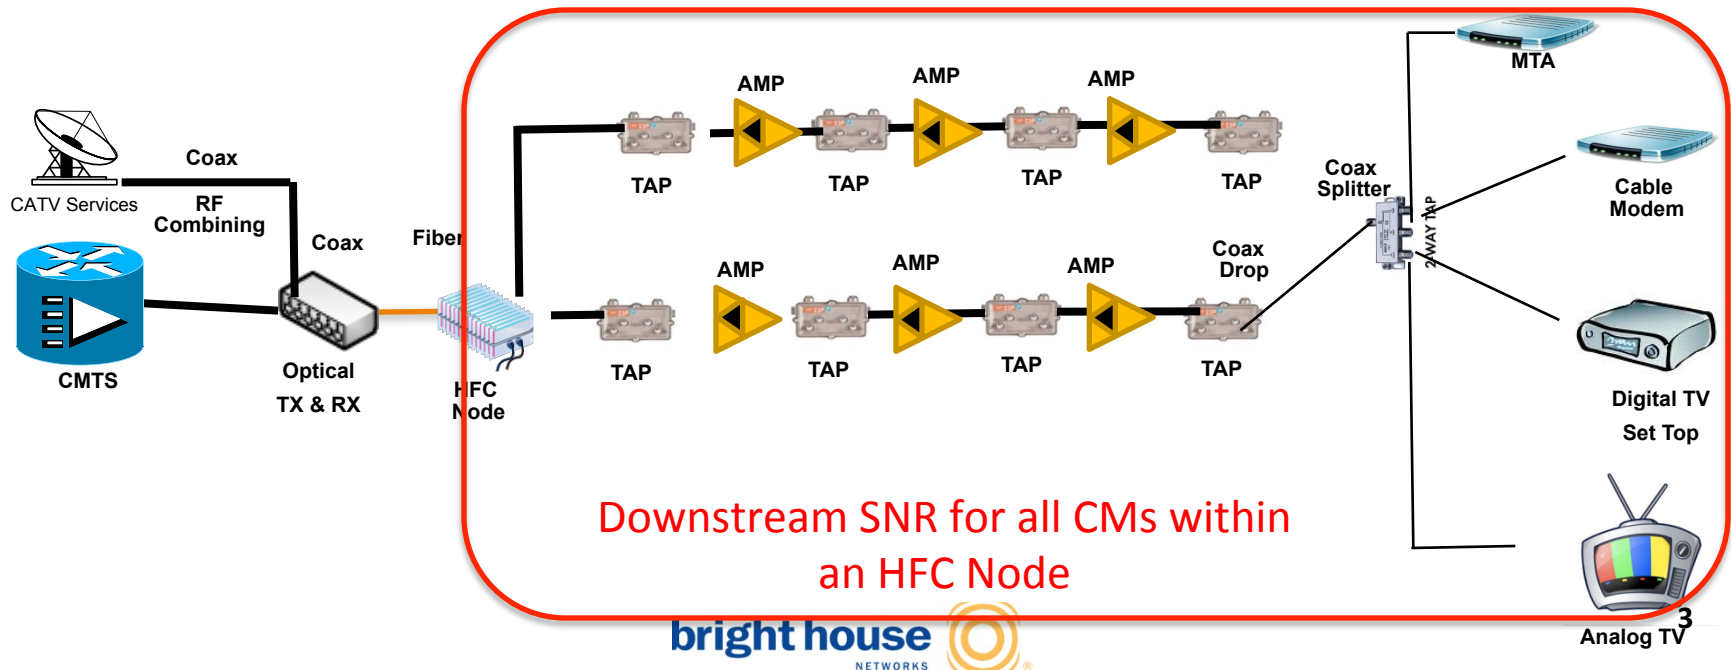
CATV Services

Coax

RF Combining

CMTS

Coax

Optical TX & RX

Fiber

HFC Node

AMP AMP AMP

TAP TAP TAP TAP

AMP AMP AMP

Coax Drop

TAP TAP TAP TAP

Coax Splitter

2-WAY TAP

MTA

Cable Modem

Digital TV Set Top

Analog TV

Downstream SNR for all CMs within an HFC Node

bright house NETWORKS

3